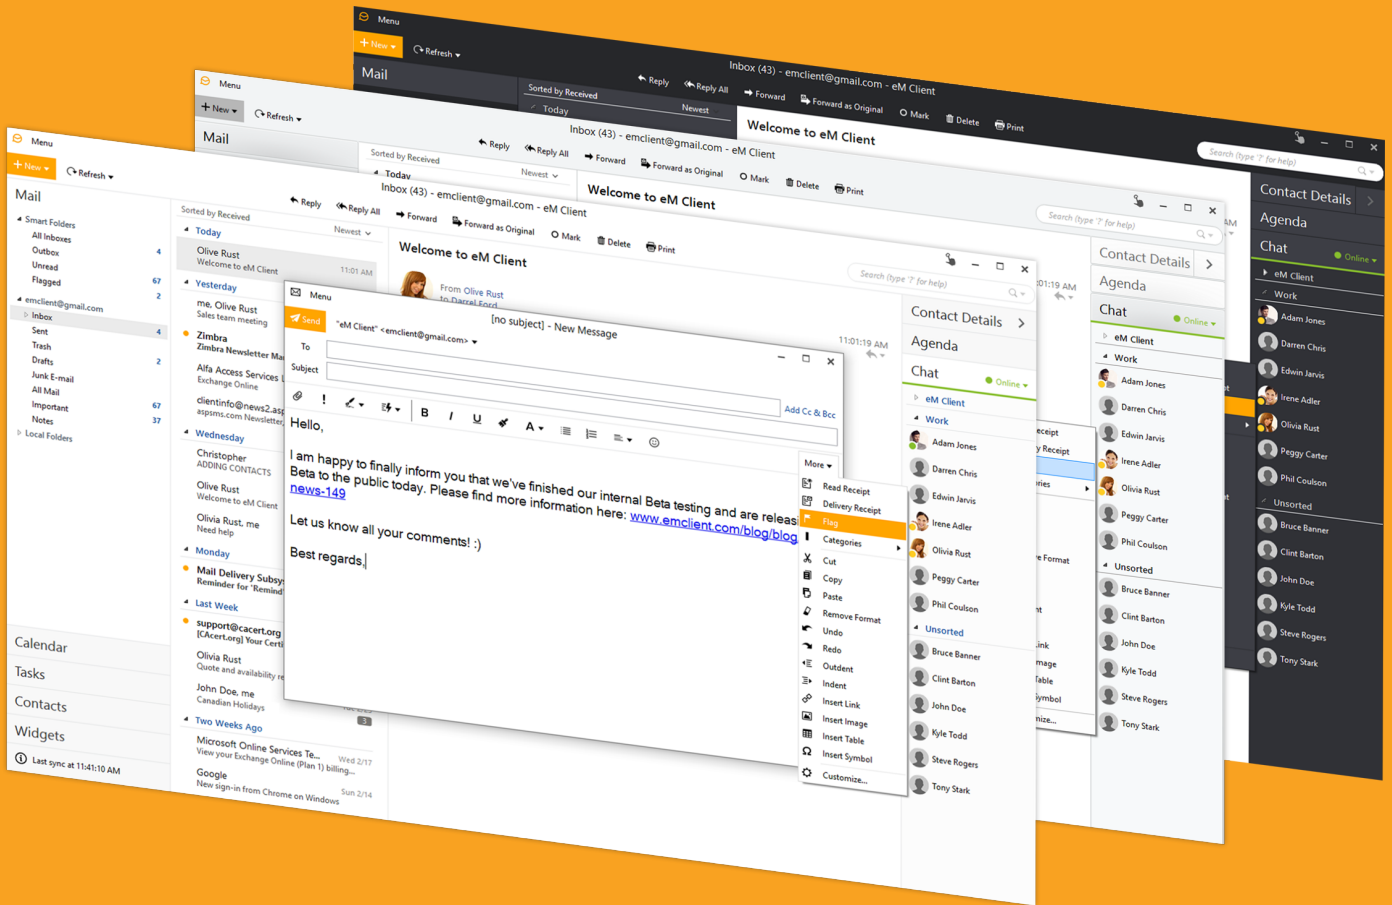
Menu
New
Refresh
Mail
Inbox (43) - emclient@gmail.com - eM Client
Reply
Reply All
Forward
Forward as Original
Mark
Delete
Print
Sorted by Received
Today
Newest
Welcome to eM Client
Search (type '?' for help)
Contact Details
Agenda
Chat
Online
eM Client
Work
Adam Jones
Darren Chris
Edwin Jarvis
Irene Adler
Olivia Rust
Peggy Carter
Phil Coulson
Unsorted
Bruce Banner
Clint Barton
John Doe
Kyle Todd
Steve Rogers
Tony Stark

Menu
New
Refresh
Mail
Smart Folders
All Inboxes
Outbox 4
Unread
Flagged 67
2
emclient@gmail.com
Inbox
Sent 4
Trash
Drafts 2
Junk E-mail
All Mail
Important 67
Notes 37
Local Folders
Calendar
Tasks
Contacts
Widgets
Last sync at 11:41:10 AM
Sorted by Received
Newest
Today
Olive Rust
Welcome to eM Client
11:01 AM
Yesterday
me, Olive Rust
Sales team meeting
Zimbra
Zimbra Newsletter Ma
Alfa Access Services
Exchange Online
clientinfo@news2.asp
aspsms.com Newsletter
Wednesday
Christopher
ADDING CONTACTS
Olive Rust
Welcome to eM Client
Olivia Rust, me
Need help
Monday
Mail Delivery Subsys
Reminder for "Remind
Last Week
support@cacert.org
[CAcert.org] Your Certi
Olivia Rust
Quote and availability re
John Doe, me
Canadian Holidays
3
Two Weeks Ago
Microsoft Online Services Te...
View your Exchange Online (Plan 1) billing...
Wed 2/17
Google
New sign-in from Chrome on Windows
Sun 2/14
Inbox (43) - emclient@gmail.com - eM Client
Welcome to eM Client
From Olive Rust
to Darrel Ford
11:01:19 AM

Menu
[no subject] - New Message
Send
"eM Client" <emclient@gmail.com>
To
Subject
Add Cc & Bcc
More
Hello,
I am happy to finally inform you that we've finished our internal Beta testing and are releasing Beta to the public today. Please find more information here: www.emclient.com/blog/blog news-149
Let us know all your comments! :)
Best regards,
Read Receipt
Delivery Receipt
Flag
Categories
Cut
Copy
Paste
Remove Format
Undo
Redo
Outdent
Indent
Insert Link
Insert Image
Insert Table
Insert Symbol
Customize...